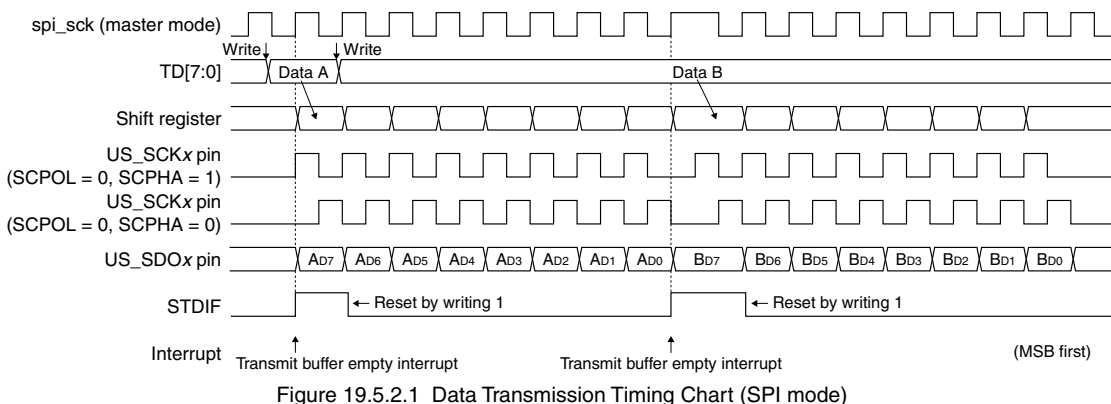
spi_sck (master mode)

Write

Write

TD[7:0]

Data A

Data B

Shift register

US_SCK*x* pin
(SCPOL = 0, SCPHA = 1)

US_SCK*x* pin
(SCPOL = 0, SCPHA = 0)

US_SDO*x* pin

$A_{D7}$ $A_{D6}$ $A_{D5}$ $A_{D4}$ $A_{D3}$ $A_{D2}$ $A_{D1}$ $A_{D0}$ $B_{D7}$ $B_{D6}$ $B_{D5}$ $B_{D4}$ $B_{D3}$ $B_{D2}$ $B_{D1}$ $B_{D0}$

STDIF

← Reset by writing 1

← Reset by writing 1

Interrupt

Transmit buffer empty interrupt

Transmit buffer empty interrupt

(MSB first)

Figure 19.5.2.1 Data Transmission Timing Chart (SPI mode)